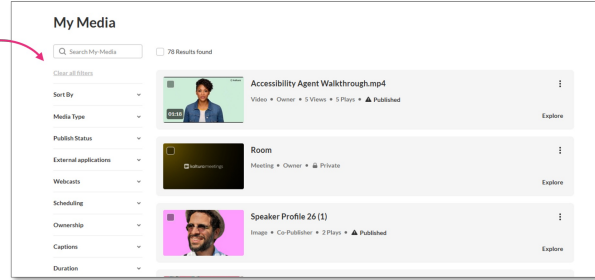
My Media

Search My-Media

78 Results found

Clear all filters

Sort By

Media Type

Publish Status

External applications

Webcasts

Scheduling

Ownership

Captions

Duration

01:18

Accessibility Agent Walkthrough.mp4

Video • Owner • 5 Views • 5 Plays • Published

Explore

kalturameetings

Room

Meeting • Owner • Private

Explore

Speaker Profile 26 (1)

Image • Co-Publisher • 2 Plays • Published

Explore